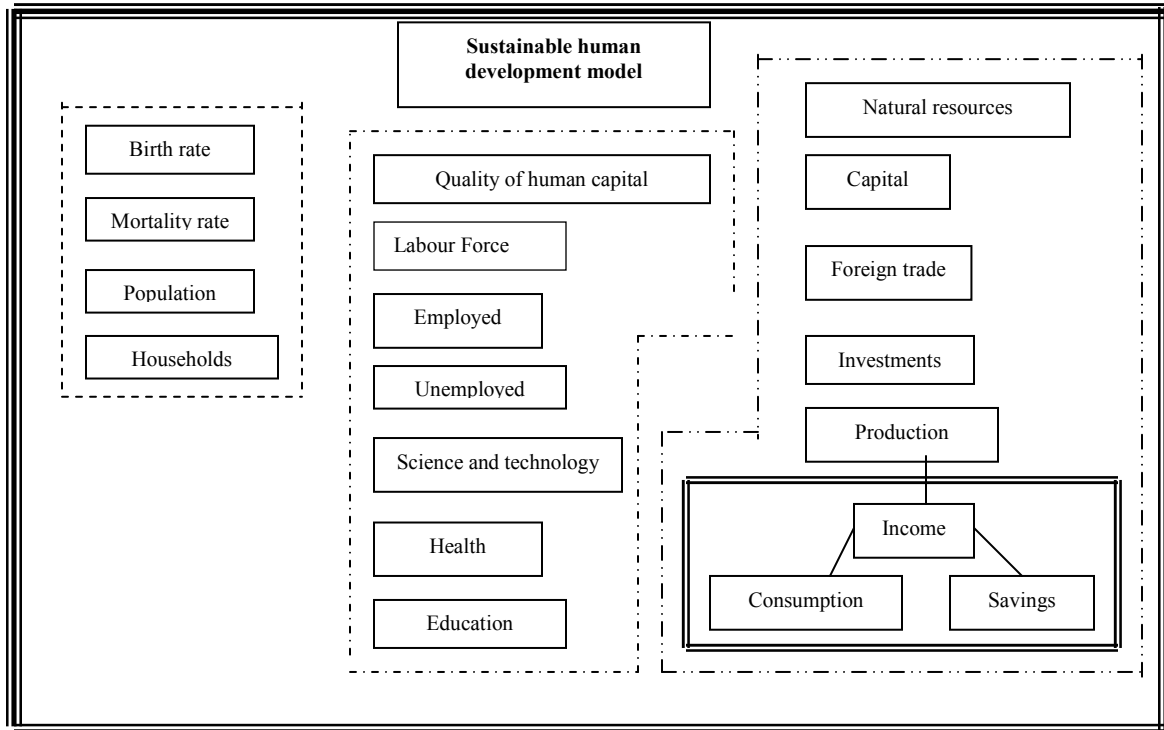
Sustainable human development model

Birth rate

Mortality rate

Population

Households

Quality of human capital

Labour Force

Employed

Unemployed

Science and technology

Health

Education

Natural resources

Capital

Foreign trade

Investments

Production

Income

Consumption

Savings